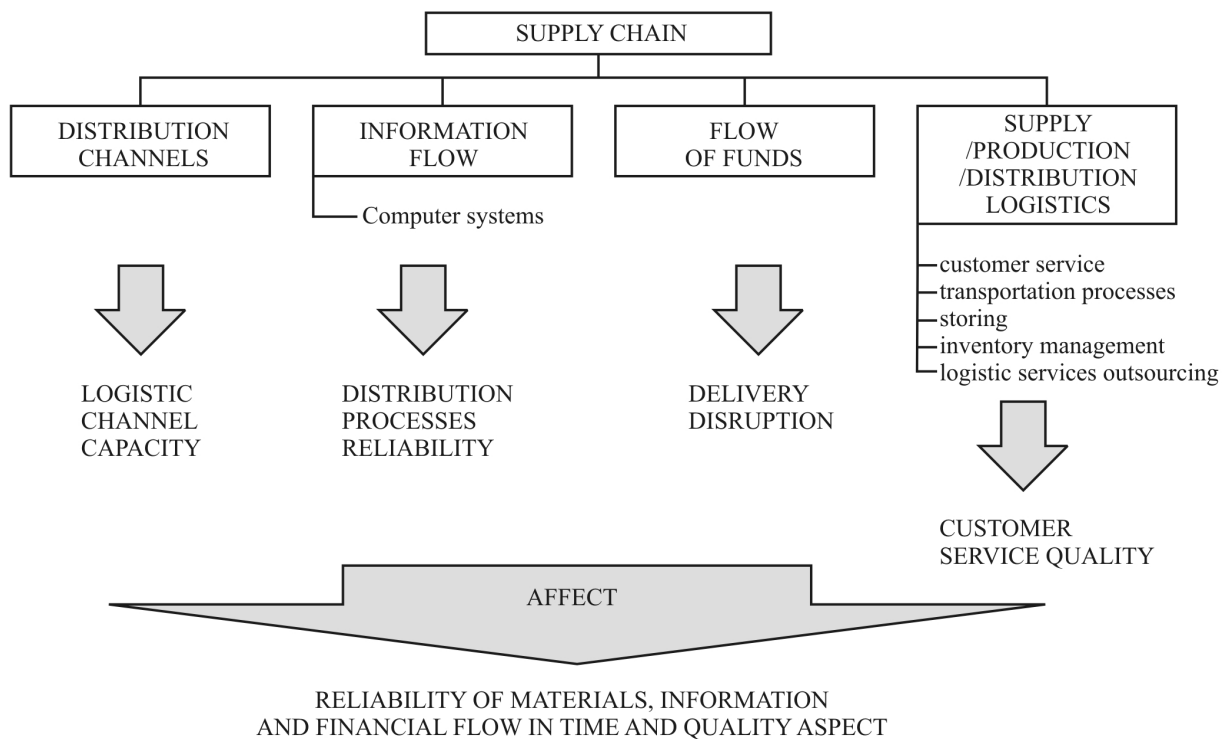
SUPPLY CHAIN

DISTRIBUTION CHANNELS

INFORMATION FLOW

Computer systems

FLOW OF FUNDS

SUPPLY /PRODUCTION /DISTRIBUTION LOGISTICS

customer service
transportation processes
storing
inventory management
logistic services outsourcing

LOGISTIC CHANNEL CAPACITY

DISTRIBUTION PROCESSES RELIABILITY

DELIVERY DISRUPTION

CUSTOMER SERVICE QUALITY

AFFECT

RELIABILITY OF MATERIALS, INFORMATION AND FINANCIAL FLOW IN TIME AND QUALITY ASPECT